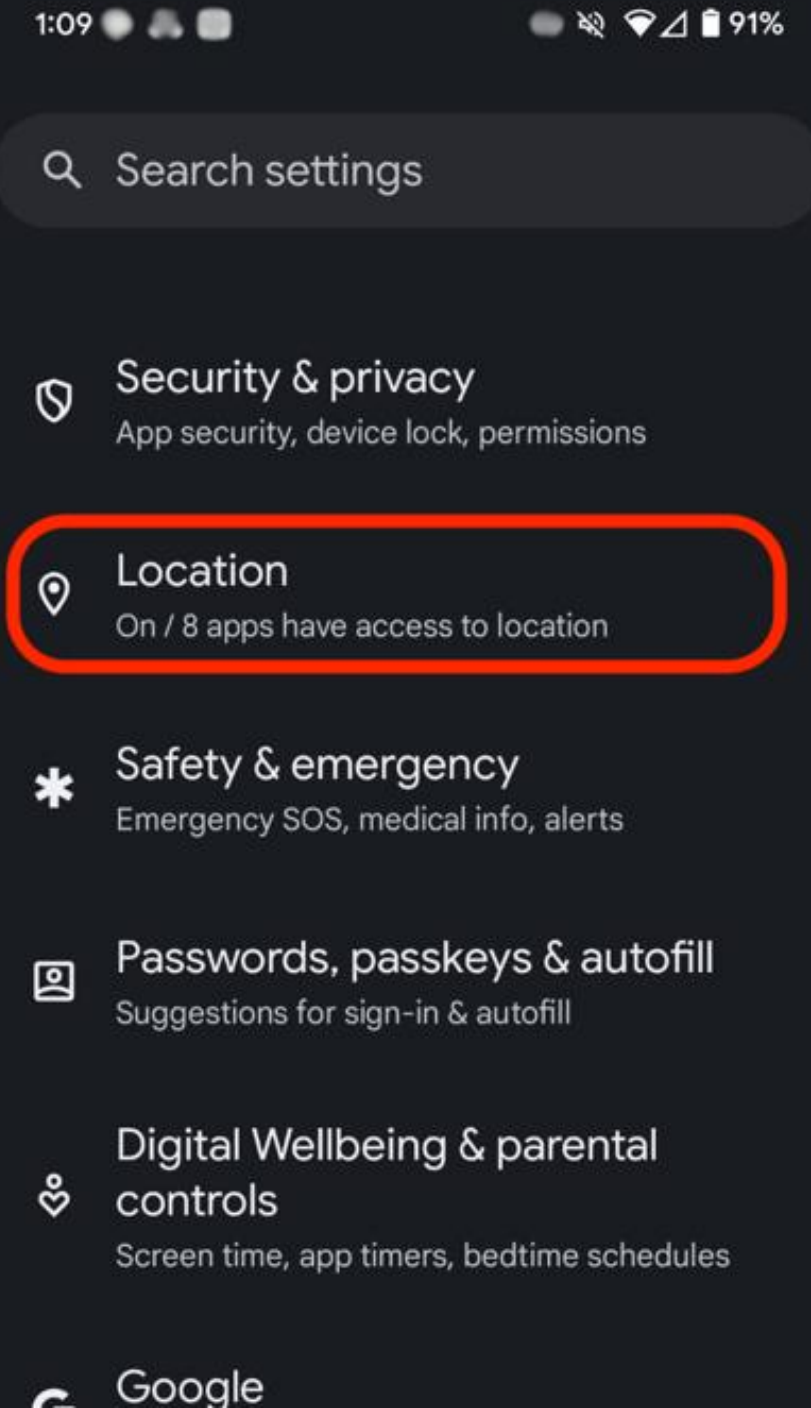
1:09 91%

Search settings

Security & privacy
App security, device lock, permissions

Location
On / 8 apps have access to location

Safety & emergency
Emergency SOS, medical info, alerts

Passwords, passkeys & autofill
Suggestions for sign-in & autofill

Digital Wellbeing & parental controls
Screen time, app timers, bedtime schedules

Google